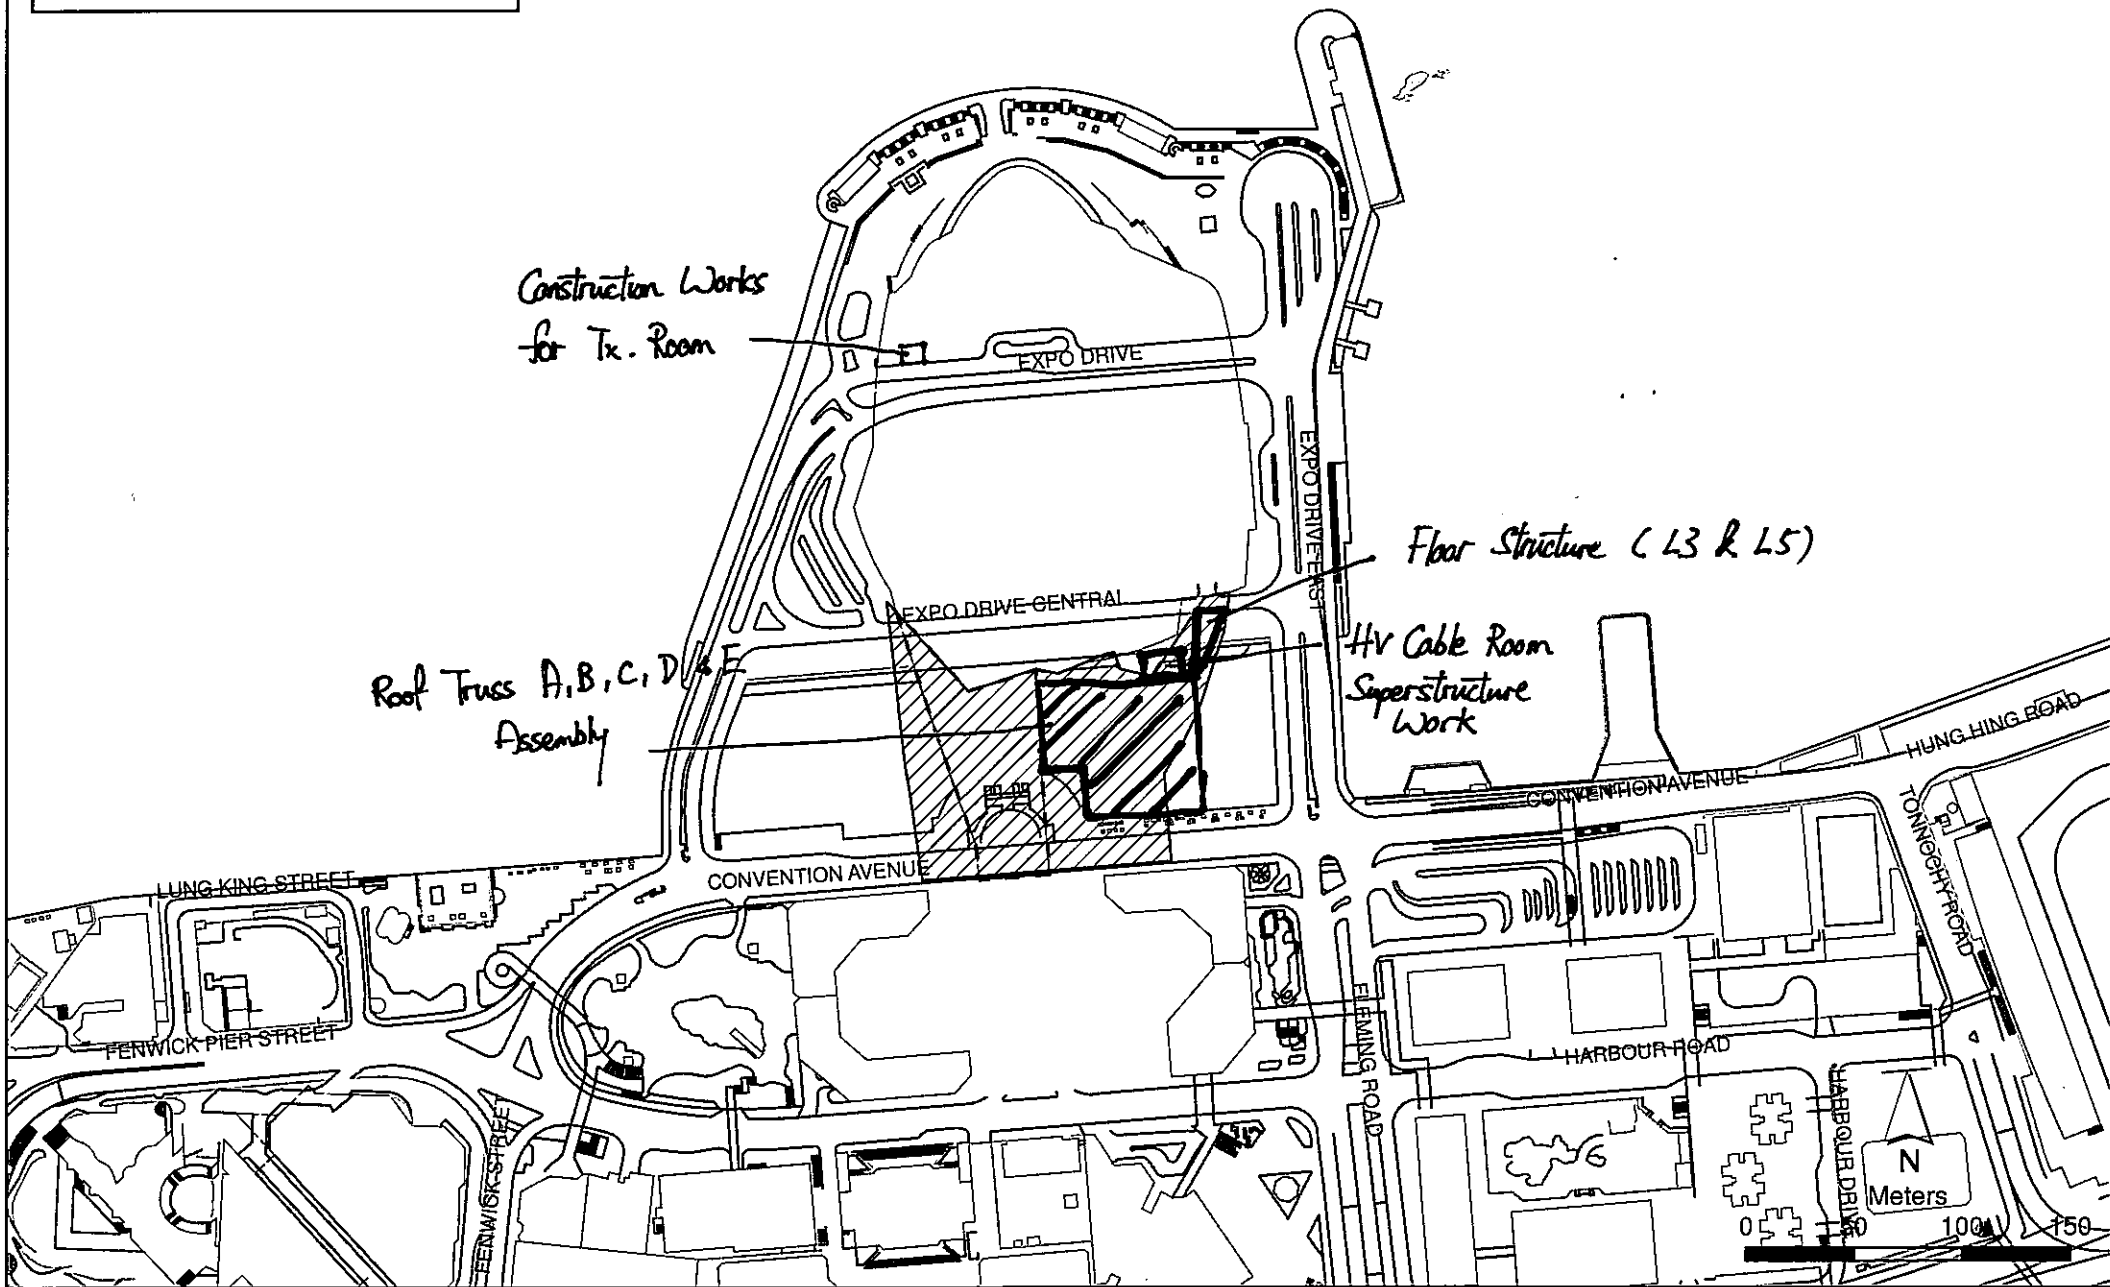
Construction Works for Tx. Room

EXPO DRIVE

EXPO DRIVE EAST

Floor Structure ( L3 & L5)

EXPO DRIVE CENTRAL

HV Cable Room Superstructure Work

Roof Truss A, B, C, D & F Assembly

HUNG HING ROAD

CONVENTION AVENUE

TONNOCHY ROAD

CONVENTION AVENUE

LUNG KING STREET

FENWICK PIER STREET

FLEMING ROAD

HARBOUR ROAD

HARBOUR DRIVE

FENWICK STREET

N

Meters

0 50 100 150